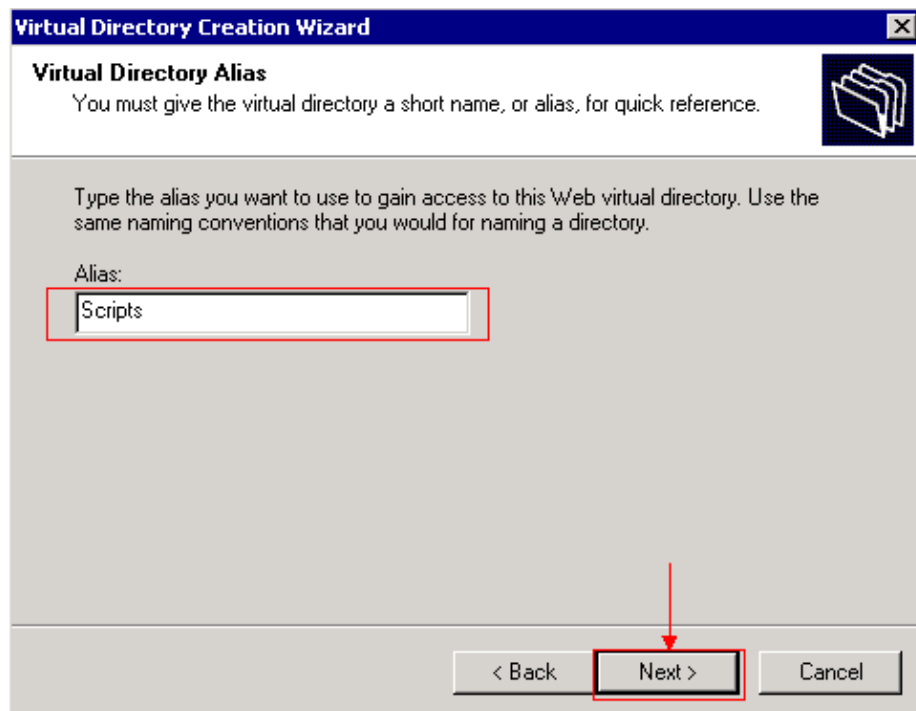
Virtual Directory Creation Wizard

Virtual Directory Alias
You must give the virtual directory a short name, or alias, for quick reference.

Type the alias you want to use to gain access to this Web virtual directory. Use the same naming conventions that you would for naming a directory.

Alias:
Scripts

< Back  Next >  Cancel